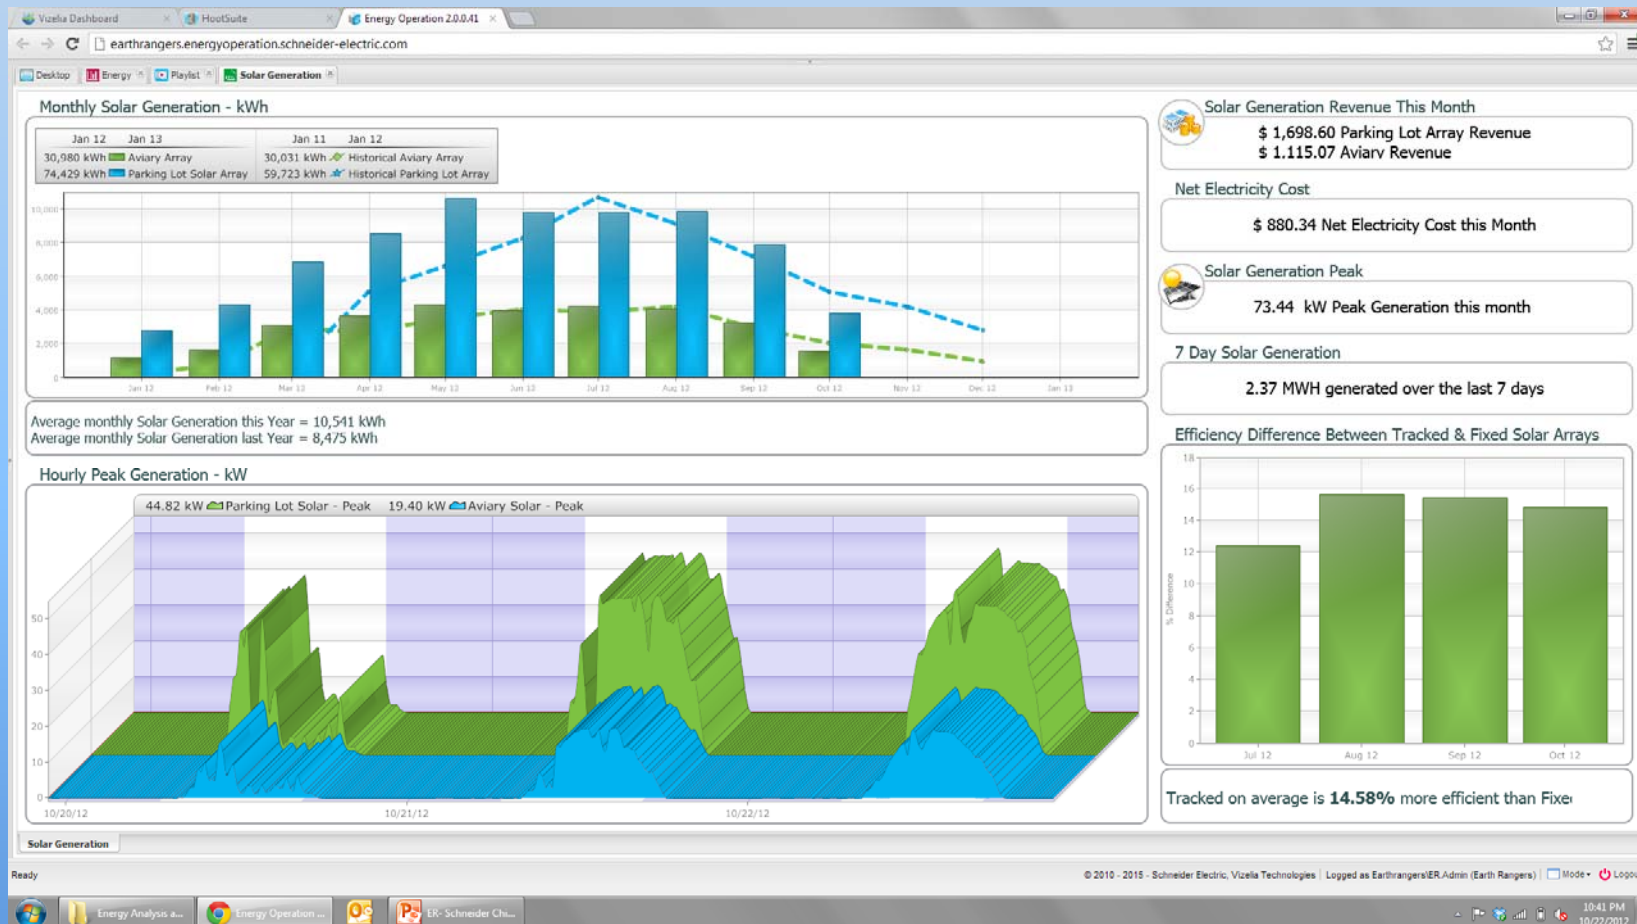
Vizelia Dashboard | HootSuite | Energy Operation 2.0.0.41

earthrangers.energyoperation.schneider-electric.com

Desktop | Energy | Playlist | Solar Generation

Monthly Solar Generation - kWh

| Jan 12 | Jan 13 | | Jan 11 | Jan 12 | |
|---|---|---|---|---|---|
| 30,980 kWh | | Aviary Array | 30,031 kWh | | Historical Aviary Array |
| 74,429 kWh | | Parking Lot Solar Array | 59,723 kWh | | Historical Parking Lot Array |

10,000
8,000
6,000
4,000
2,000
0

Jan 12 Feb 12 Mar 12 Apr 12 May 12 Jun 12 Jul 12 Aug 12 Sep 12 Oct 12 Nov 12 Dec 12 Jan 13

Average monthly Solar Generation this Year = 10,541 kWh
Average monthly Solar Generation last Year = 8,475 kWh

Hourly Peak Generation - kW

44.82 kW Parking Lot Solar - Peak 19.40 kW Aviary Solar - Peak

50
40
30
20
10
0

10/20/12 10/21/12 10/22/12

Solar Generation Revenue This Month
$ 1,698.60 Parking Lot Array Revenue
$ 1.115.07 Aviarv Revenue

Net Electricity Cost
$ 880.34 Net Electricity Cost this Month

Solar Generation Peak
73.44 kW Peak Generation this month

7 Day Solar Generation
2.37 MWH generated over the last 7 days

Efficiency Difference Between Tracked & Fixed Solar Arrays

18
16
14
12
10
8
6
4
2
0

% Difference

Jul 12 Aug 12 Sep 12 Oct 12

Tracked on average is 14.58% more efficient than Fixe

Solar Generation

Ready

© 2010 - 2015 - Schneider Electric, Vizelia Technologies | Logged as Earthrangers\ER.Admin (Earth Rangers) | Mode | Logou

Energy Analysis a... | Energy Operation ... | ER- Schneider Chi...

10:41 PM
10/22/2012